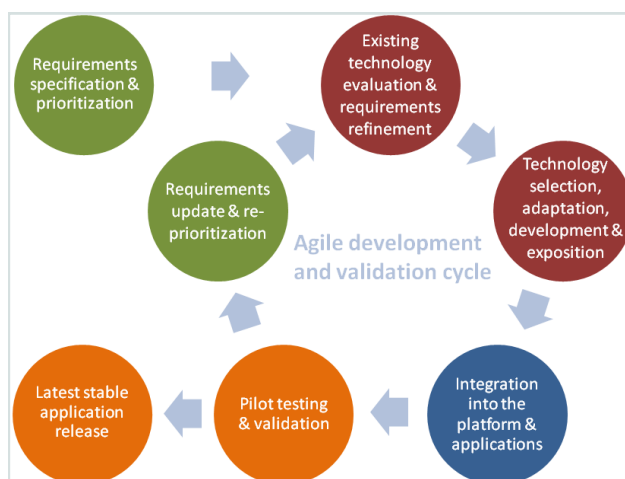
Requirements specification & prioritization

Existing technology evaluation & requirements refinement

Technology selection, adaptation, development & exposition

Integration into the platform & applications

Pilot testing & validation

Latest stable application release

Requirements update & re-prioritization

Agile development and validation cycle